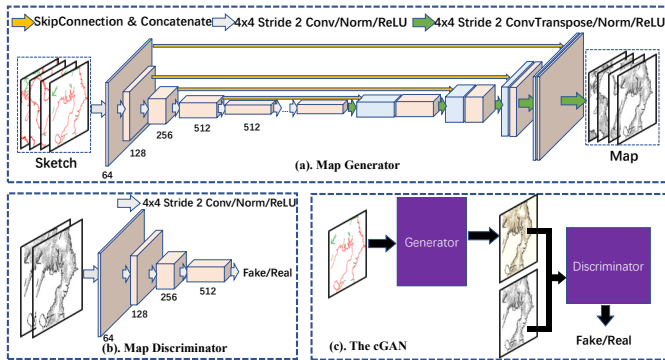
SkipConnection & Concatenate 4x4 Stride 2 Conv/Norm/ReLU 4x4 Stride 2 ConvTranspose/Norm/ReLU

Sketch

64

128

256

512

512

(a). Map Generator

Map

4x4 Stride 2 Conv/Norm/ReLU

128

256

512

Fake/Real

64

(b). Map Discriminator

Generator

Discriminator

Fake/Real

(c). The cGAN